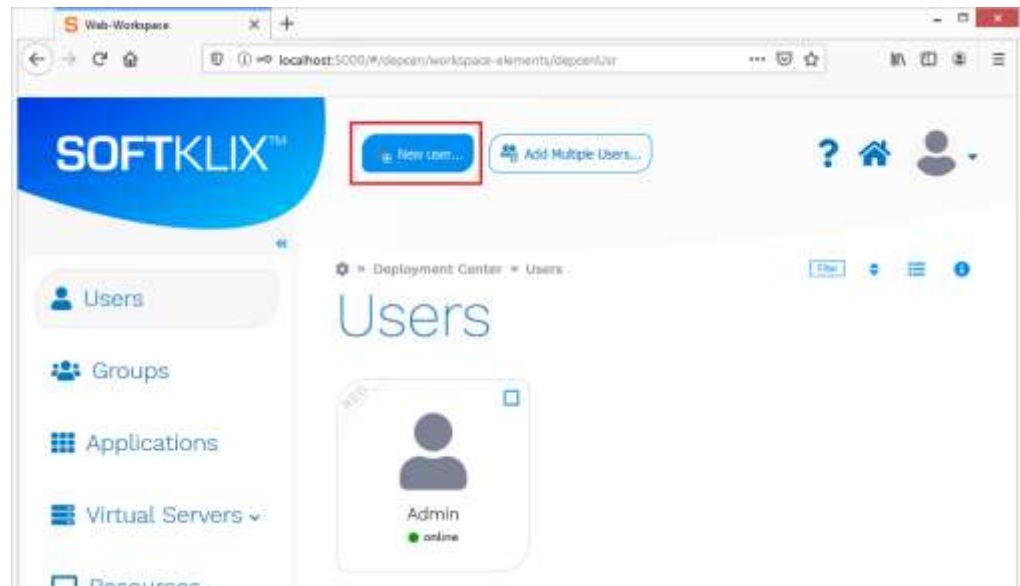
Web-Workspace

localhost:5000/#/depcen/workspace-elements/depcen/usr

SOFTKLIX™

New user...

Add Multiple Users...

Deployment Center » Users

Filter

Users

Users

Groups

Applications

Virtual Servers

Resources

Admin

online